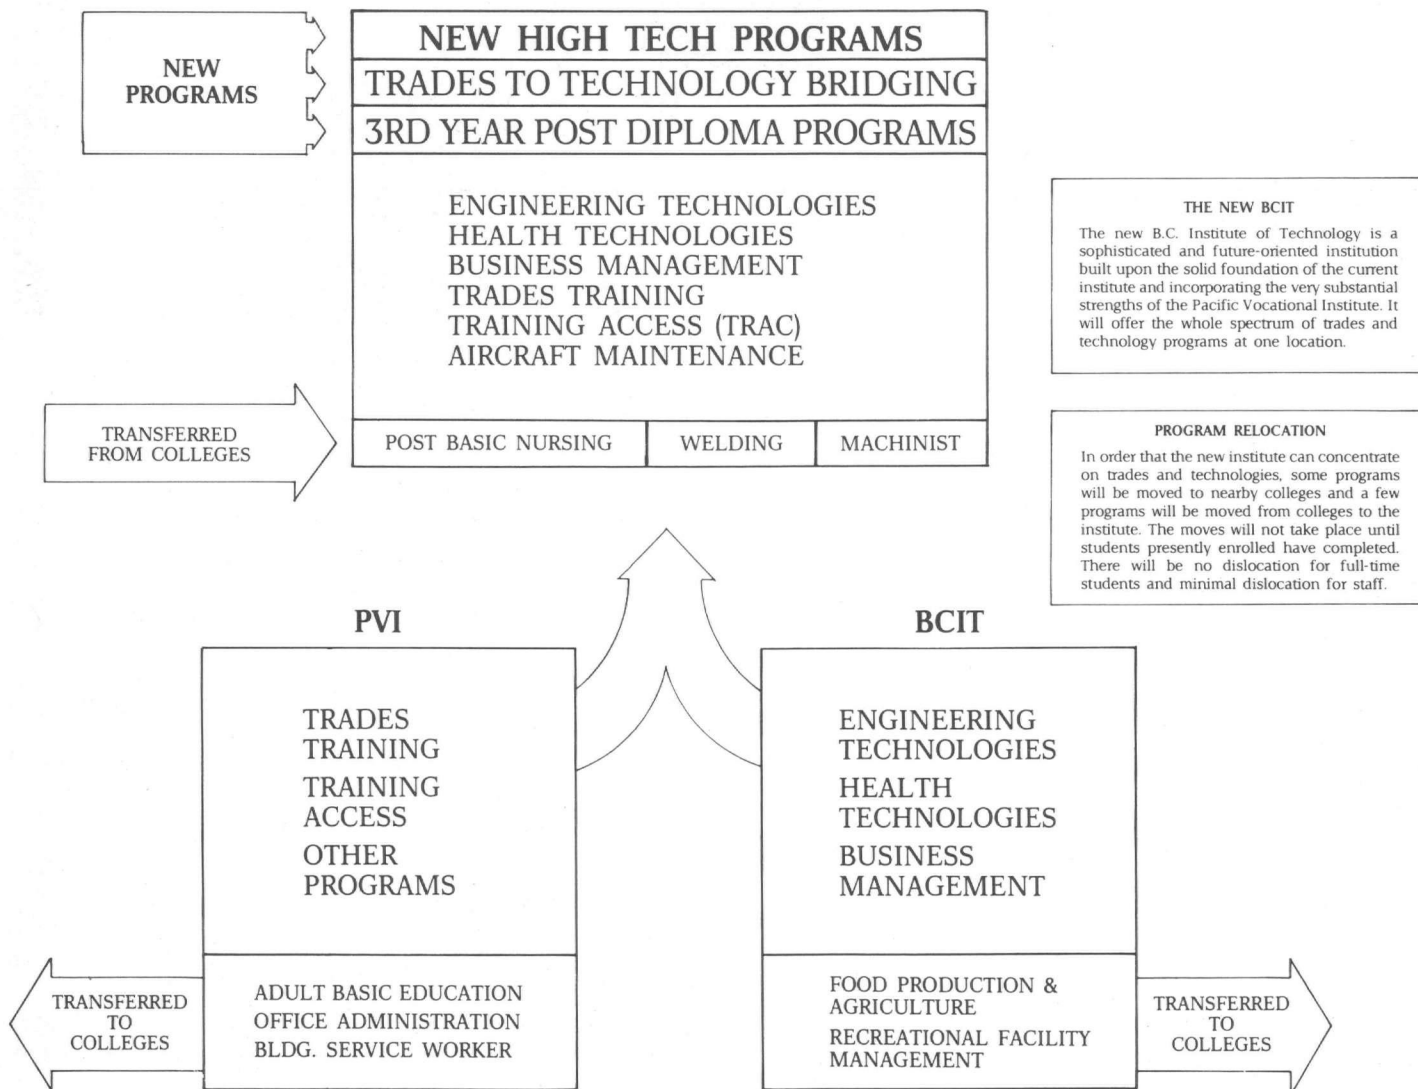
NEW PROGRAMS

NEW HIGH TECH PROGRAMS
TRADES TO TECHNOLOGY BRIDGING
3RD YEAR POST DIPLOMA PROGRAMS

ENGINEERING TECHNOLOGIES
HEALTH TECHNOLOGIES
BUSINESS MANAGEMENT
TRADES TRAINING
TRAINING ACCESS (TRAC)
AIRCRAFT MAINTENANCE

TRANSFERRED FROM COLLEGES

POST BASIC NURSING | WELDING | MACHINIST

THE NEW BCIT

The new B.C. Institute of Technology is a sophisticated and future-oriented institution built upon the solid foundation of the current institute and incorporating the very substantial strengths of the Pacific Vocational Institute. It will offer the whole spectrum of trades and technology programs at one location.

PROGRAM RELOCATION

In order that the new institute can concentrate on trades and technologies, some programs will be moved to nearby colleges and a few programs will be moved from colleges to the institute. The moves will not take place until students presently enrolled have completed. There will be no dislocation for full-time students and minimal dislocation for staff.

PVI

TRADES TRAINING
TRAINING ACCESS
OTHER PROGRAMS

ADULT BASIC EDUCATION
OFFICE ADMINISTRATION
BLDG. SERVICE WORKER

TRANSFERRED TO COLLEGES

BCIT

ENGINEERING TECHNOLOGIES
HEALTH TECHNOLOGIES
BUSINESS MANAGEMENT

FOOD PRODUCTION & AGRICULTURE
RECREATIONAL FACILITY MANAGEMENT

TRANSFERRED TO COLLEGES